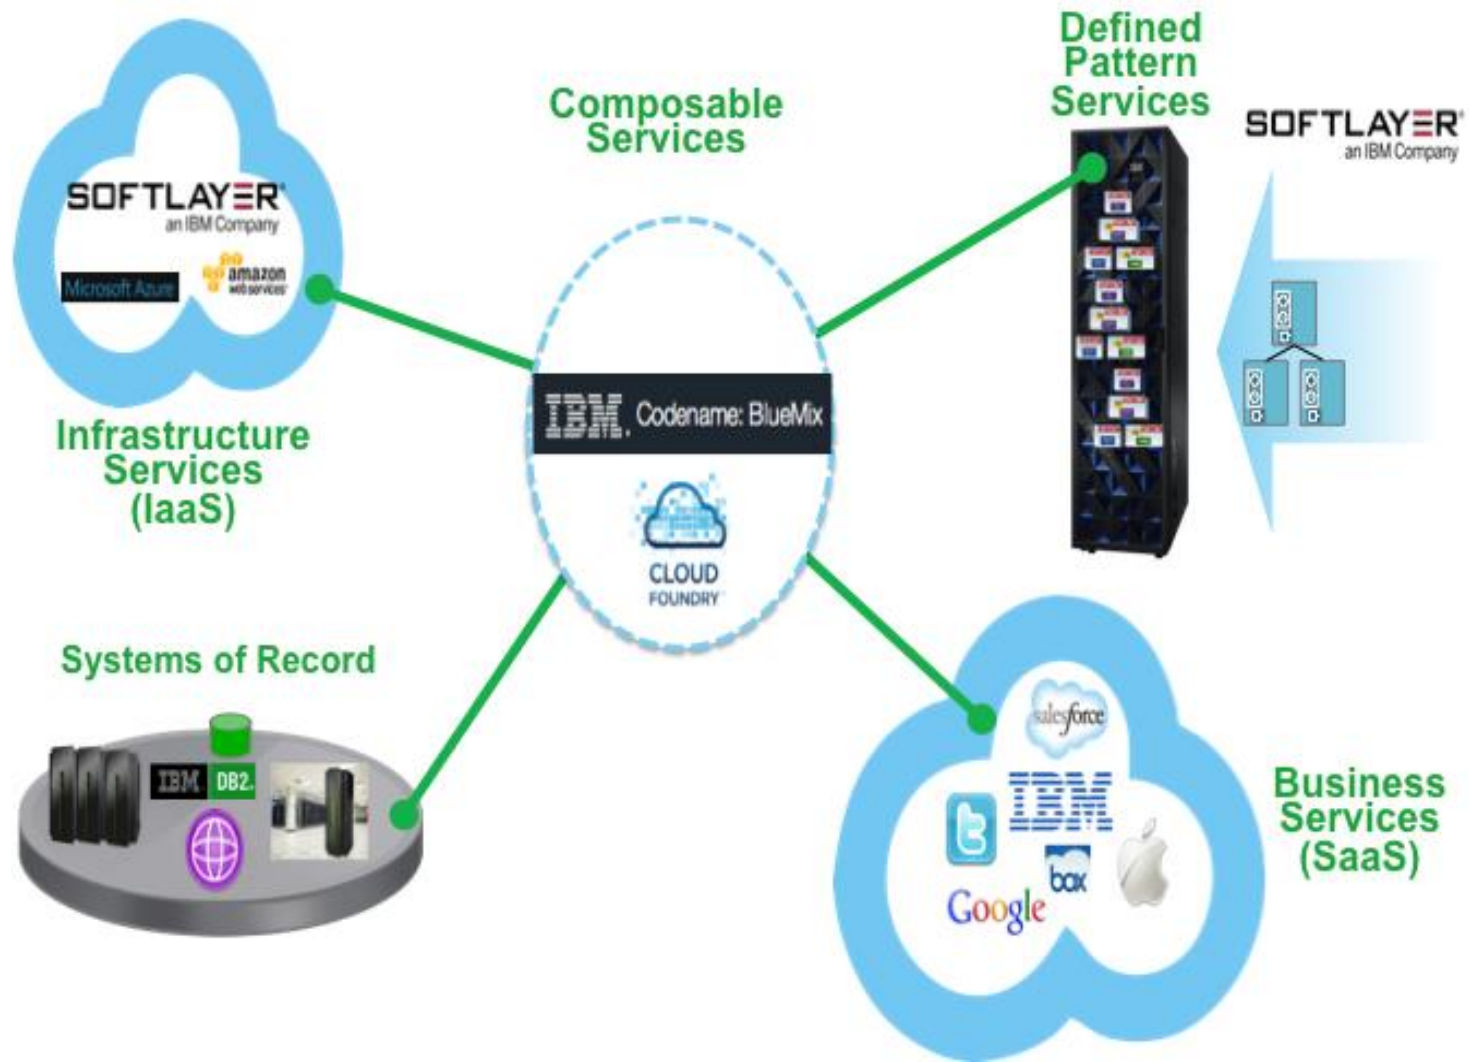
SOFTLAYER
an IBM Company

Microsoft Azure

amazon web services

Infrastructure Services (IaaS)

Composable Services

IBM. Codename: BlueMix

CLOUD FOUNDRY

Defined Pattern Services

SOFTLAYER
an IBM Company

Systems of Record

IBM DB2.

salesforce

IBM

box

Google

Business Services (SaaS)